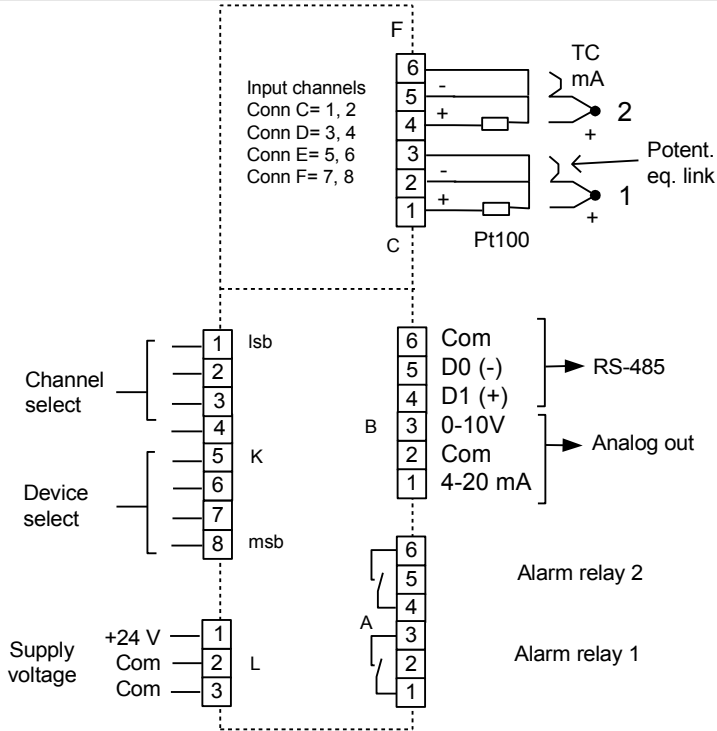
F

Input channels
Conn C= 1, 2
Conn D= 3, 4
Conn E= 5, 6
Conn F= 7, 8

6
5 -
4 +
3
2 -
1 +

C

TC
mA
2
+
Potent.
eq. link
1
+
Pt100

1 lsb
2
3
4
5 K
6
7
8 msb

Channel select

Device select

B
6 Com
5 D0 (-)
4 D1 (+)
3 0-10V
2 Com
1 4-20 mA

RS-485
Analog out

6
5
4
A
3
2
1

Alarm relay 2
Alarm relay 1

Supply voltage
+24 V 1
Com 2
Com 3
L